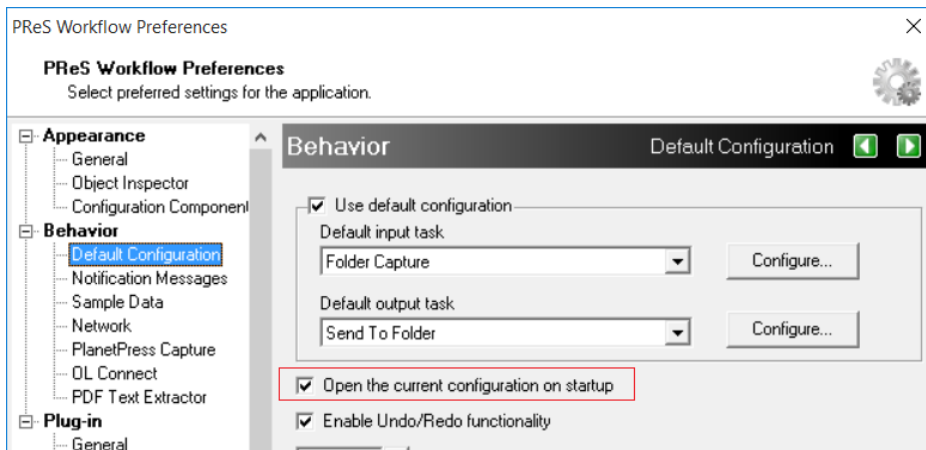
PReS Workflow Preferences

PReS Workflow Preferences
Select preferred settings for the application.

Appearance
General
Object Inspector
Configuration Component
Behavior
Default Configuration
Notification Messages
Sample Data
Network
PlanetPress Capture
OL Connect
PDF Text Extractor
Plug-in
General

Behavior
Default Configuration

Use default configuration
Default input task
Folder Capture
Configure...
Default output task
Send To Folder
Configure...

Open the current configuration on startup
Enable Undo/Redo functionality